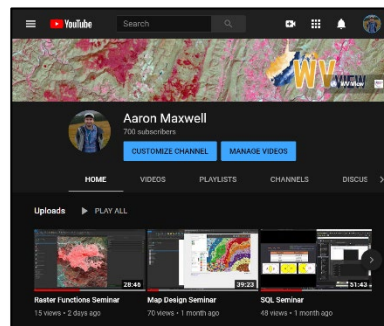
YouTube
Search
WV VIEW
WV VIEW
Aaron Maxwell
700 subscribers
CUSTOMIZE CHANNEL
MANAGE VIDEOS
HOME
VIDEOS
PLAYLISTS
CHANNELS
DISCUS
Uploads
PLAY ALL
28:46
Raster Functions Seminar
15 views • 2 days ago
39:23
Map Design Seminar
70 views • 1 month ago
51:43
SQL Seminar
48 views • 1 month ago